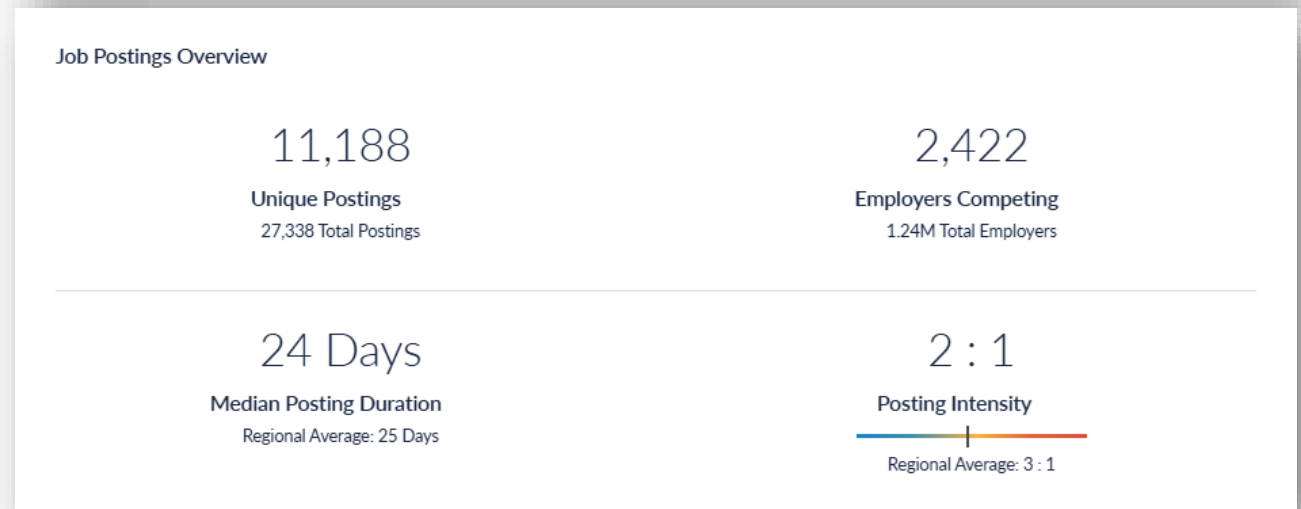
Job Postings Overview

11,188
Unique Postings
27,338 Total Postings

2,422
Employers Competing
1.24M Total Employers

24 Days
Median Posting Duration
Regional Average: 25 Days

2 : 1
Posting Intensity
Regional Average: 3 : 1